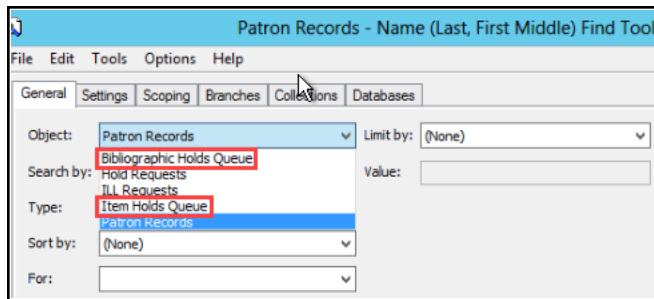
Patron Records - Name (Last, First Middle) Find Tool

File Edit Tools Options Help

General | Settings | Scoping | Branches | Collections | Databases

Object: Patron Records

Bibliographic Holds Queue
Hold Requests
ILL Requests
Item Holds Queue
Patron Records

Search by:

Type:

Sort by: (None)

For:

Limit by: (None)

Value: